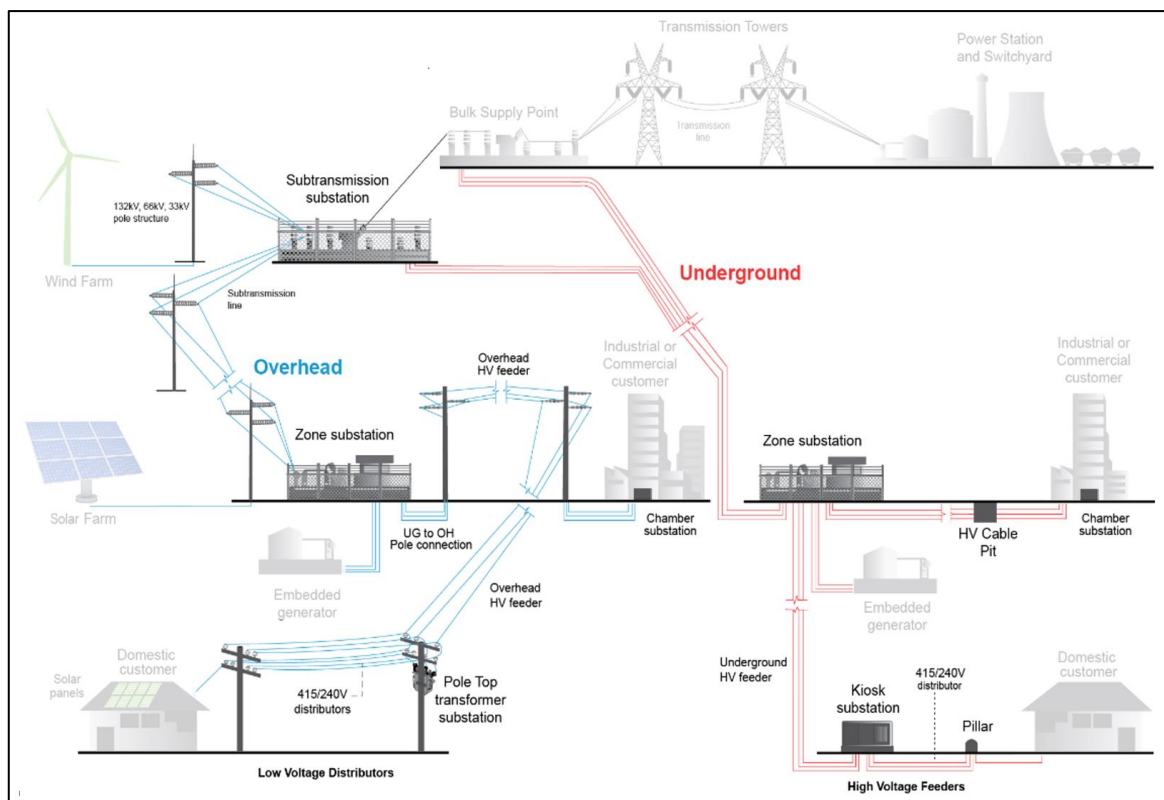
Transmission Towers

Power Station and Switchyard

Bulk Supply Point

Transmission line

132kV, 66kV, 33kV pole structure

Subtransmission substation

Wind Farm

Underground

Subtransmission line

Overhead

Overhead HV feeder

Industrial or Commercial customer

Industrial or Commercial customer

Zone substation

Zone substation

Solar Farm

UG to OH Pole connection

Chamber substation

HV Cable Pit

Chamber substation

Embedded generator

Overhead HV feeder

Embedded generator

Domestic customer

Solar panels

415/240V distributors

Pole Top transformer substation

Underground HV feeder

415/240V distributor

Domestic customer

Kiosk substation

Pillar

Low Voltage Distributors

High Voltage Feeders